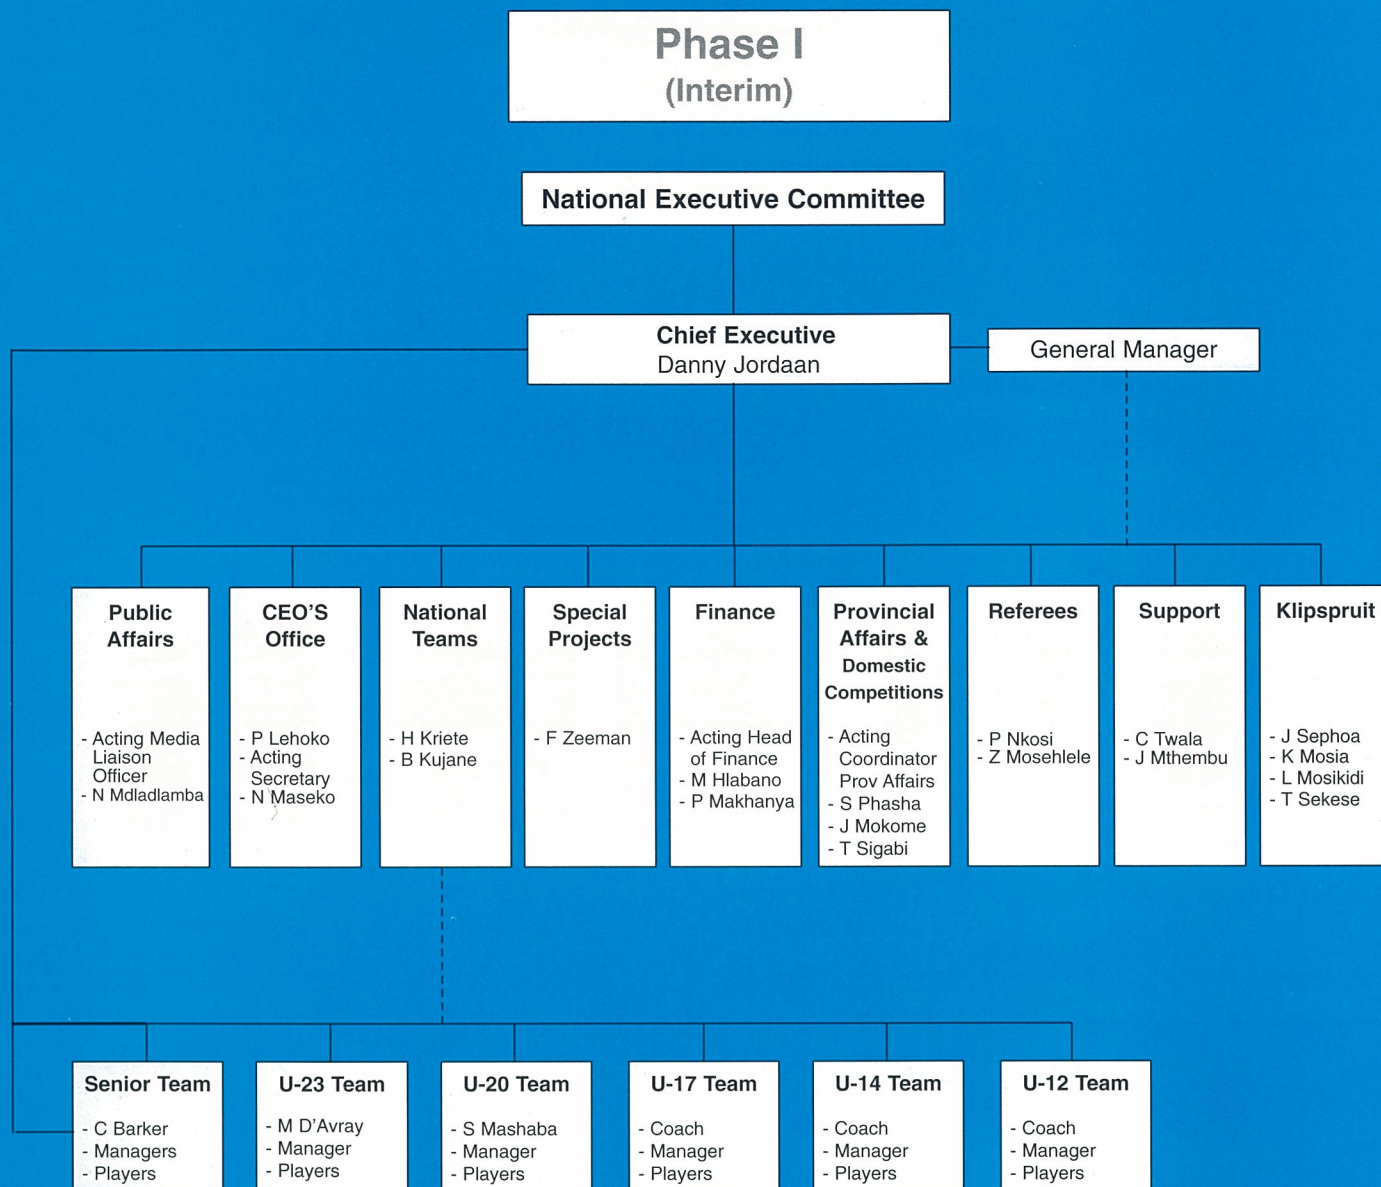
Phase I
(Interim)

National Executive Committee

Chief Executive
Danny Jordaan

General Manager

Public Affairs
- Acting Media Liaison Officer
- N Mdladlamba

CEO'S Office
- P Lehoko
- Acting Secretary
- N Maseko

National Teams
- H Kriete
- B Kujane

Special Projects
- F Zeeman

Finance
- Acting Head of Finance
- M Hlabano
- P Makhanya

Provincial Affairs & Domestic Competitions
- Acting Coordinator Prov Affairs
- S Phasha
- J Mokome
- T Sigabi

Referees
- P Nkosi
- Z Mosehlele

Support
- C Twala
- J Mthembu

Klipspruit
- J Sephoa
- K Mosia
- L Mosikidi
- T Sekese

Senior Team
- C Barker
- Managers
- Players

U-23 Team
- M D'Avray
- Manager
- Players

U-20 Team
- S Mashaba
- Manager
- Players

U-17 Team
- Coach
- Manager
- Players

U-14 Team
- Coach
- Manager
- Players

U-12 Team
- Coach
- Manager
- Players